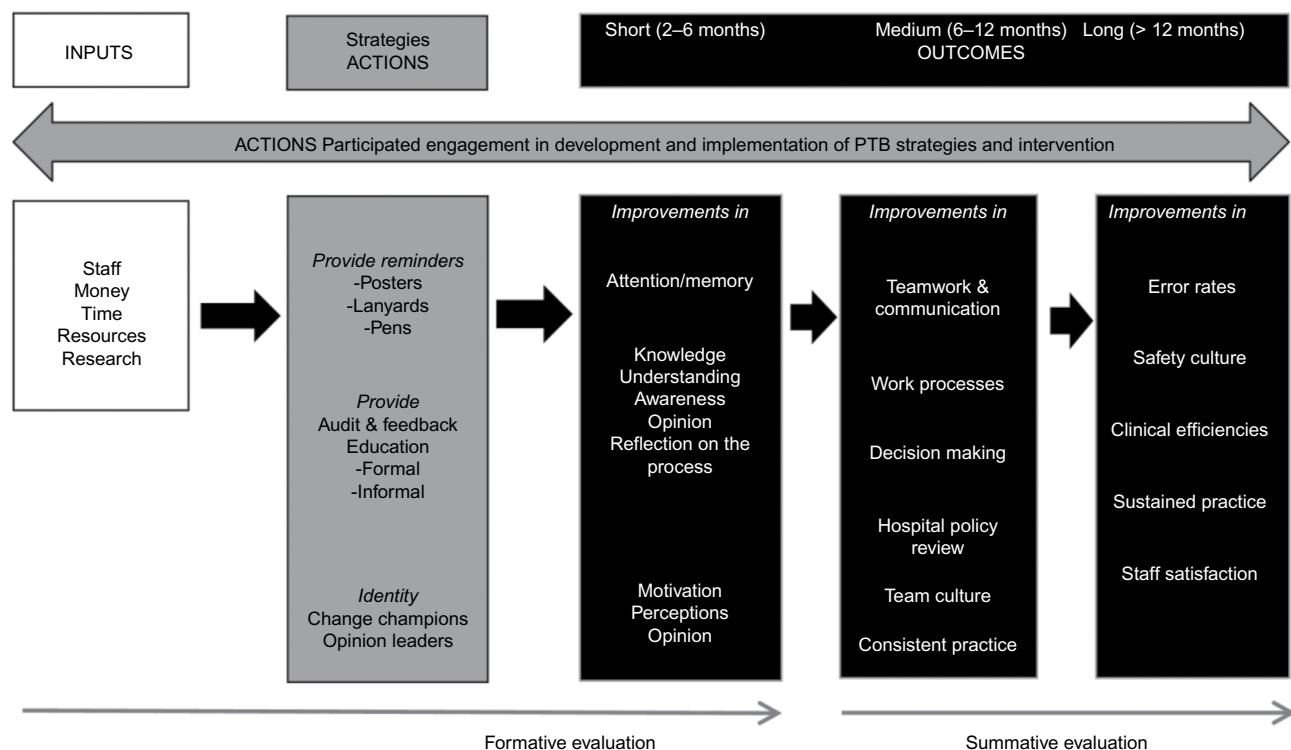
INPUTS

Strategies
ACTIONS

Short (2–6 months) Medium (6–12 months) Long (> 12 months)
OUTCOMES

ACTIONS Participated engagement in development and implementation of PTB strategies and intervention

Staff
Money
Time
Resources
Research

*Provide reminders*
-Posters
-Lanyards
-Pens

*Provide*
Audit & feedback
Education
-Formal
-Informal

*Identity*
Change champions
Opinion leaders

*Improvements in*

Attention/memory

Knowledge
Understanding
Awareness
Opinion
Reflection on the process

Motivation
Perceptions
Opinion

*Improvements in*

Teamwork & communication

Work processes

Decision making

Hospital policy review

Team culture

Consistent practice

*Improvements in*

Error rates

Safety culture

Clinical efficiencies

Sustained practice

Staff satisfaction

Formative evaluation

Summative evaluation